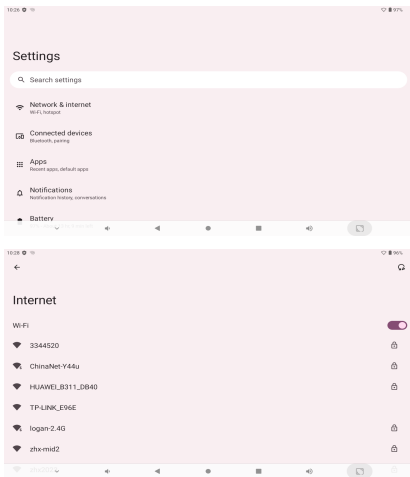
10:26

97%

Settings

Search settings

Network & internet
Wi-Fi, hotspot

Connected devices
Bluetooth, pairing

Apps
Recent apps, default apps

Notifications
Notification history, conversations

Battery

10:26

96%

Internet

Wi-Fi

3344520

ChinaNet-Y44u

HUAWEI_B311_DB40

TP-LINK_E96E

logan-2.4G

zhx-mid2